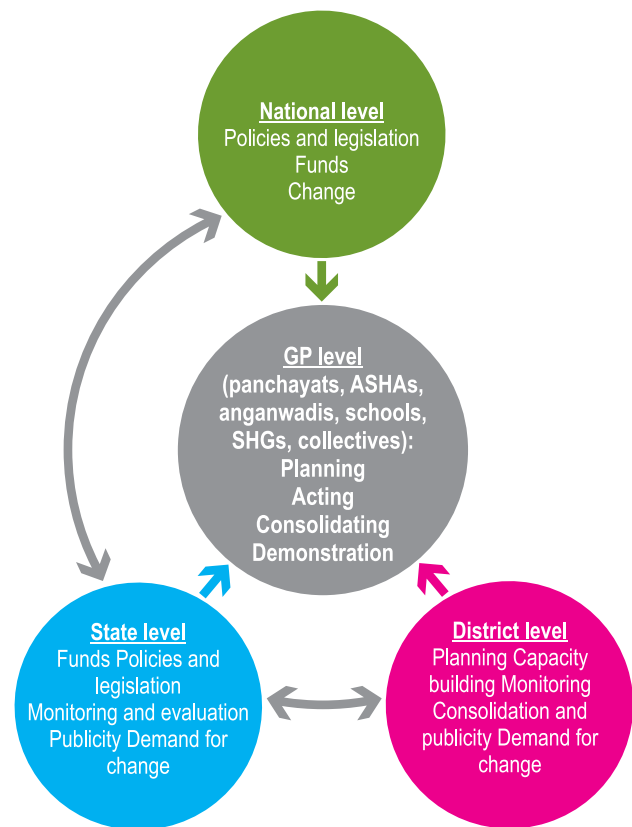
National level
Policies and legislation
Funds
Change

GP level
(panchayats, ASHAs, anganwadis, schools, SHGs, collectives):
Planning
Acting
Consolidating
Demonstration

State level
Funds Policies and legislation
Monitoring and evaluation
Publicity Demand for change

District level
Planning Capacity building Monitoring
Consolidation and publicity Demand for change